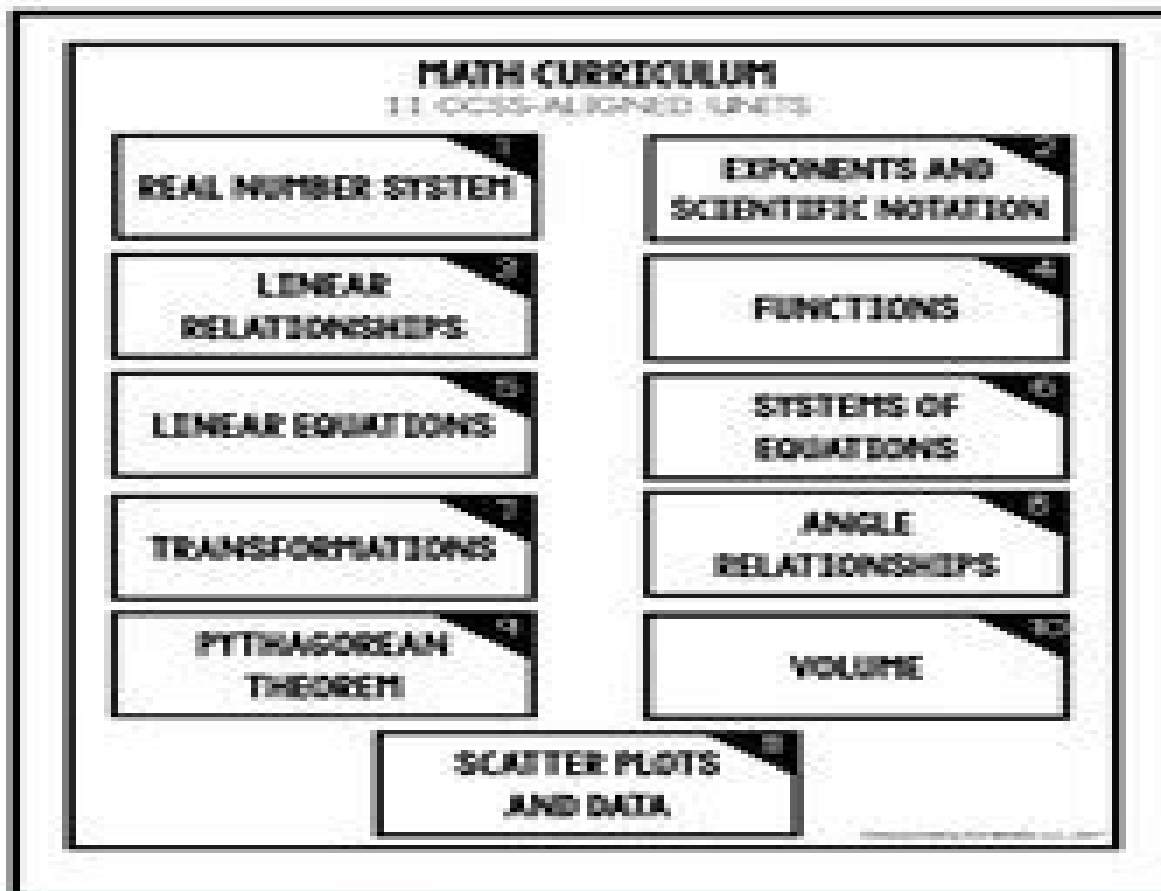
MATH CURRICULUM
11 CCSS-ALIGNED UNITS

1
REAL NUMBER SYSTEM

2
EXPONENTS AND SCIENTIFIC NOTATION

3
LINEAR RELATIONSHIPS

4
FUNCTIONS

5
LINEAR EQUATIONS

6
SYSTEMS OF EQUATIONS

7
TRANSFORMATIONS

8
ANGLE RELATIONSHIPS

9
PYTHAGOREAN THEOREM

10
VOLUME

11
SCATTER PLOTS AND DATA

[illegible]